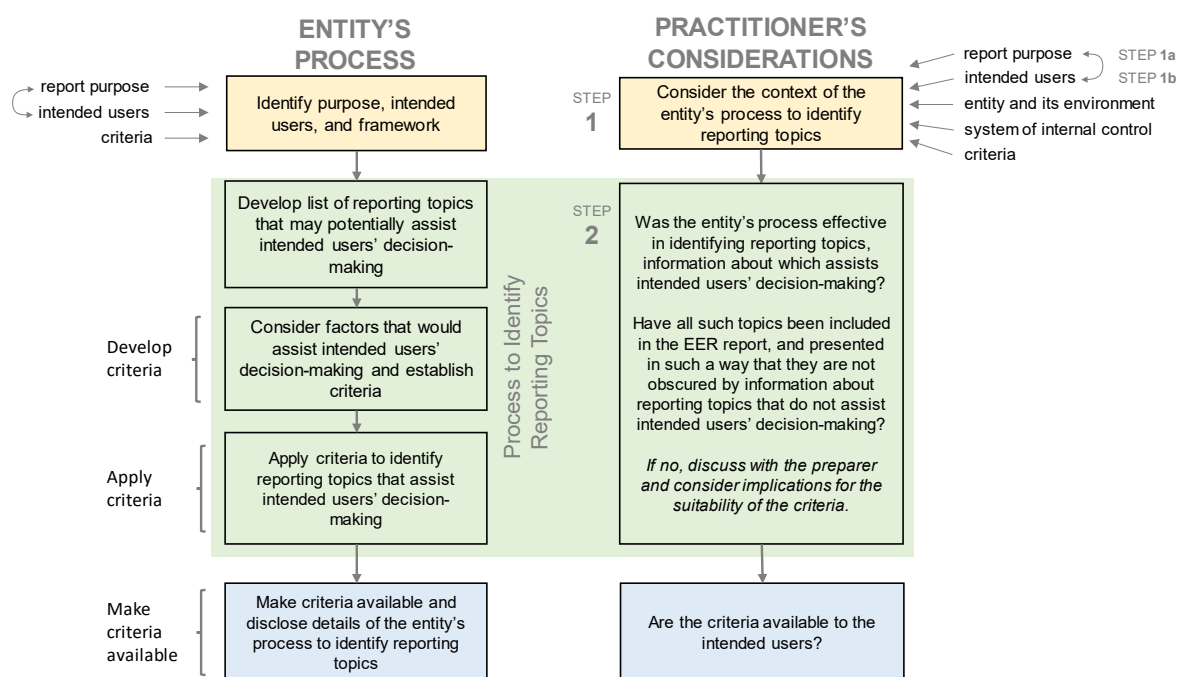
ENTITY'S PROCESS

PRACTITIONER'S CONSIDERATIONS

report purpose
intended users
criteria

Identify purpose, intended users, and framework

STEP 1

Consider the context of the entity's process to identify reporting topics

report purpose STEP 1a
intended users STEP 1b
entity and its environment
system of internal control
criteria

Develop list of reporting topics that may potentially assist intended users' decision-making

STEP 2

Was the entity's process effective in identifying reporting topics, information about which assists intended users' decision-making?

Have all such topics been included in the EER report, and presented in such a way that they are not obscured by information about reporting topics that do not assist intended users' decision-making?

*If no, discuss with the preparer and consider implications for the suitability of the criteria.*

Process to Identify Reporting Topics

Develop criteria

Consider factors that would assist intended users' decision-making and establish criteria

Apply criteria

Apply criteria to identify reporting topics that assist intended users' decision-making

Make criteria available

Make criteria available and disclose details of the entity's process to identify reporting topics

Are the criteria available to the intended users?